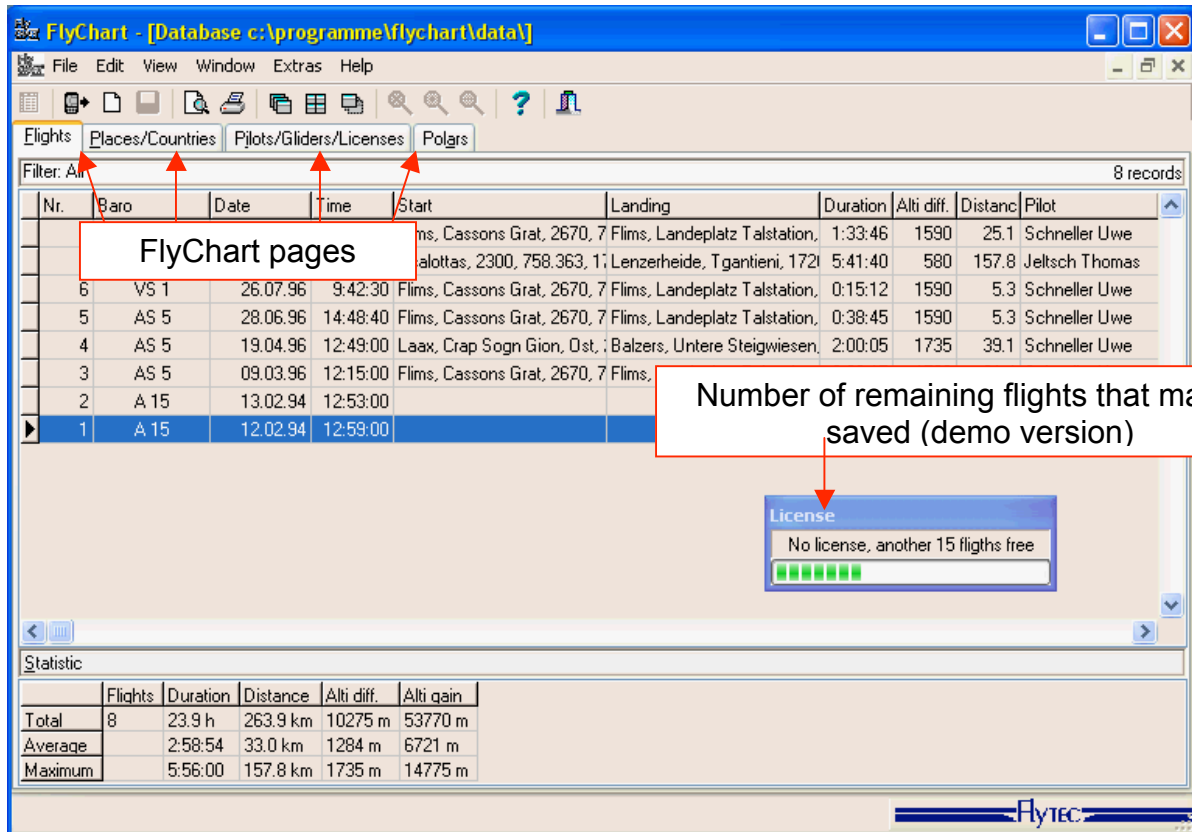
FlyChart - [Database c:\programme\flychart\data\]

File Edit View Window Extras Help

Flights | Places/Countries | Pilots/Gliders/Licenses | Polars

Filter: All 8 records

| Nr. | Baro | Date | Time | Start | Landing | Duration | Alti diff. | Distanc | Pilot |
|---|---|---|---|---|---|---|---|---|---|
| | | | | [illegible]ms, Cassons Grat, 2670, 7 | Flims, Landeplatz Talstation, | 1:33:46 | 1590 | 25.1 | Schneller Uwe |
| | | | | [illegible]alottas, 2300, 758.363, 17 | Lenzerheide, Tgantieni, 172 | 5:41:40 | 580 | 157.8 | Jeltsch Thomas |
| 6 | VS 1 | 26.07.96 | 9:42:30 | Flims, Cassons Grat, 2670, 7 | Flims, Landeplatz Talstation, | 0:15:12 | 1590 | 5.3 | Schneller Uwe |
| 5 | AS 5 | 28.06.96 | 14:48:40 | Flims, Cassons Grat, 2670, 7 | Flims, Landeplatz Talstation, | 0:38:45 | 1590 | 5.3 | Schneller Uwe |
| 4 | AS 5 | 19.04.96 | 12:49:00 | Laax, Crap Sogn Gion, Ost, | Balzers, Untere Steigwiesen, | 2:00:05 | 1735 | 39.1 | Schneller Uwe |
| 3 | AS 5 | 09.03.96 | 12:15:00 | Flims, Cassons Grat, 2670, 7 | Flims, | | | | |
| 2 | A 15 | 13.02.94 | 12:53:00 | | | | | | |
| 1 | A 15 | 12.02.94 | 12:59:00 | | | | | | |

FlyChart pages

Number of remaining flights that ma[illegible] saved (demo version)

License
No license, another 15 fligths free

Statistic

| | Flights | Duration | Distance | Alti diff. | Alti gain |
|---|---|---|---|---|---|
| Total | 8 | 23.9 h | 263.9 km | 10275 m | 53770 m |
| Average | | 2:58:54 | 33.0 km | 1284 m | 6721 m |
| Maximum | | 5:56:00 | 157.8 km | 1735 m | 14775 m |

Flytec